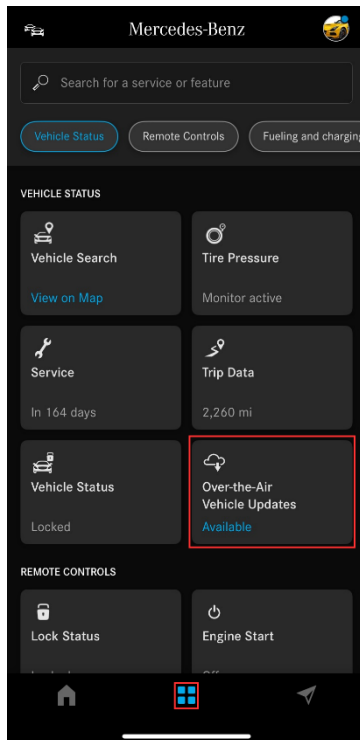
Mercedes-Benz

Search for a service or feature

Vehicle Status
Remote Controls
Fueling and chargin

VEHICLE STATUS

Vehicle Search
View on Map

Tire Pressure
Monitor active

Service
In 164 days

Trip Data
2,260 mi

Vehicle Status
Locked

Over-the-Air Vehicle Updates
Available

REMOTE CONTROLS

Lock Status
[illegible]

Engine Start
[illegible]